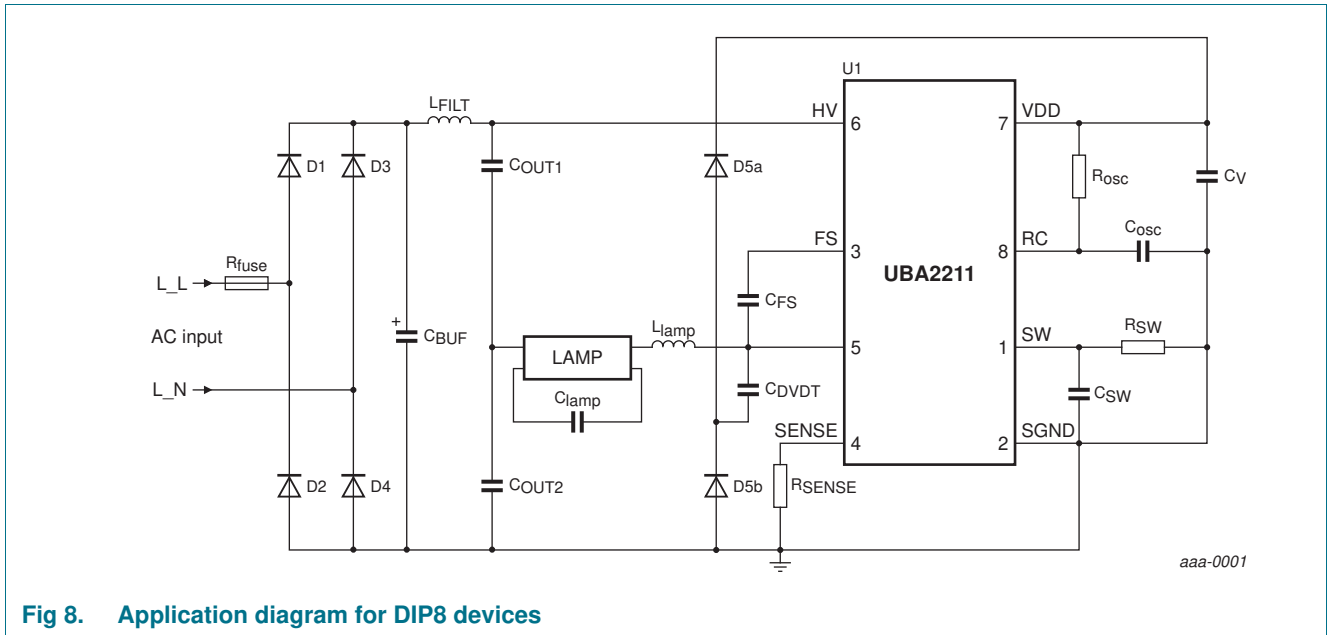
U1

$L_{FILT}$

HV 6

7 VDD

D1 D3

$C_{OUT1}$

D5a

$R_{osc}$

$C_V$

FS 3

8 RC

$C_{osc}$

L_L

$R_{fuse}$

UBA2211

$C_{FS}$

AC input

+

$C_{BUF}$

LAMP

$L_{lamp}$

5

1 SW

$R_{SW}$

L_N

$C_{DVDT}$

$C_{lamp}$

$C_{SW}$

SENSE 4

2 SGND

D2 D4

$C_{OUT2}$

D5b

$R_{SENSE}$

aaa-0001

Fig 8. Application diagram for DIP8 devices